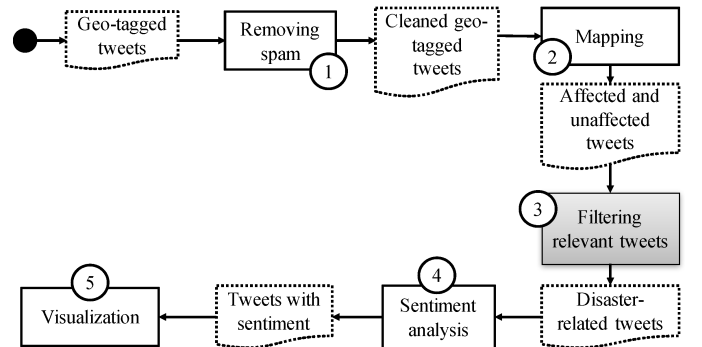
Geo-tagged tweets

Removing spam

1

Cleaned geo-tagged tweets

2

Mapping

Affected and unaffected tweets

3

Filtering relevant tweets

5

Visualization

Tweets with sentiment

4

Sentiment analysis

Disaster-related tweets